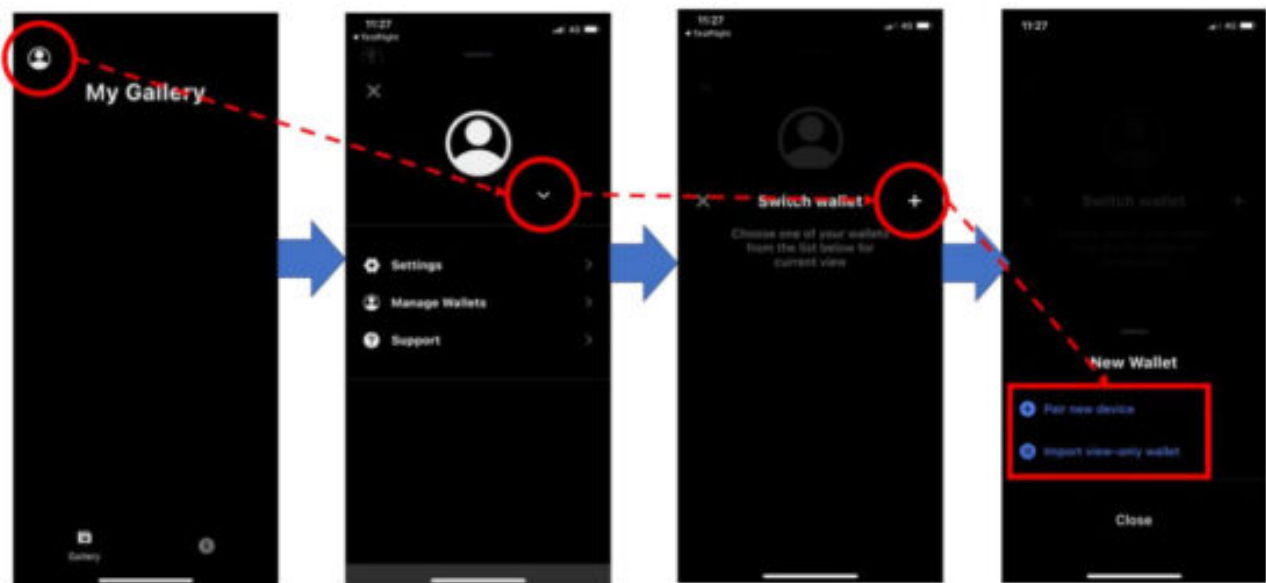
My Gallery

Gallery

11:27
◂ TestFlight

Settings

Manage Wallets

Support

11:27
◂ TestFlight

Switch wallet

Choose one of your wallets from the list below for current view

11:27

Switch wallet

New Wallet

Pair new device

Import view-only wallet

Close